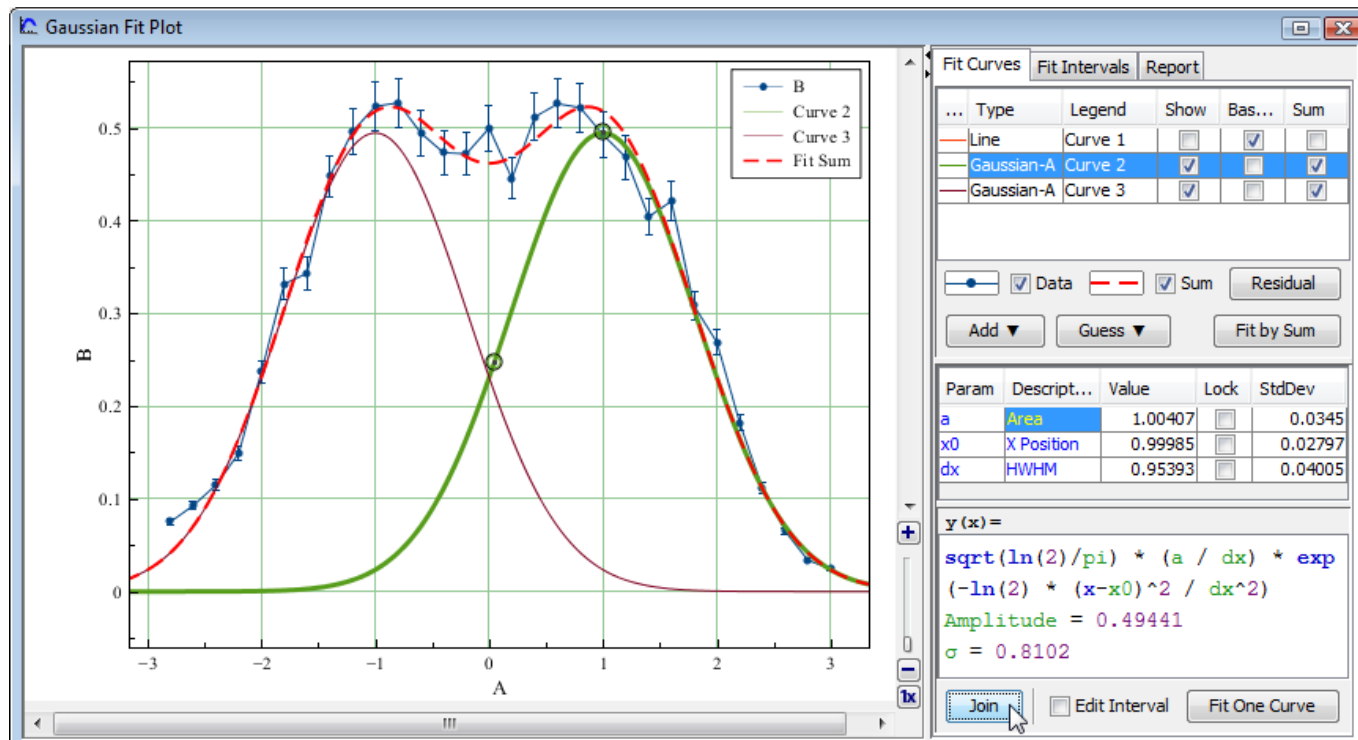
Gaussian Fit Plot

B
Curve 2
Curve 3
Fit Sum

0.5
0.4
0.3
0.2
0.1
0
B
−3 −2 −1 0 1 2 3
A

Fit Curves | Fit Intervals | Report

| ... | Type | Legend | Show | Bas... | Sum |
|---|---|---|---|---|---|
| | Line | Curve 1 | | ☑ | |
| | Gaussian-A | Curve 2 | ☑ | | ☑ |
| | Gaussian-A | Curve 3 | ☑ | | ☑ |

☑ Data ☑ Sum Residual

Add ▼ Guess ▼ Fit by Sum

| Param | Descript... | Value | Lock | StdDev |
|---|---|---|---|---|
| a | Area | 1.00407 | | 0.0345 |
| x0 | X Position | 0.99985 | | 0.02797 |
| dx | HWHM | 0.95393 | | 0.04005 |

y(x)=
sqrt(ln(2)/pi) * (a / dx) * exp (-ln(2) * (x-x0)^2 / dx^2)
Amplitude = 0.49441
σ = 0.8102

+
−
1x

Join Edit Interval Fit One Curve